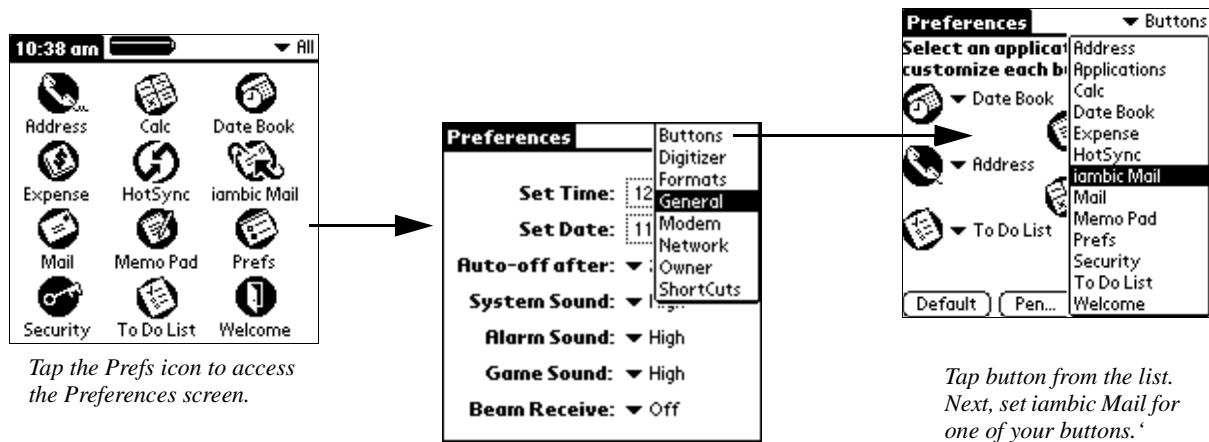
10:38 am ▾ All

Address Calc Date Book
Expense HotSync iambic Mail
Mail Memo Pad Prefs
Security To Do List Welcome

*Tap the Prefs icon to access the Preferences screen.*

Preferences

Set Time: 12
Set Date: 11
Auto-off after: ▾
System Sound: ▾ High
Alarm Sound: ▾ High
Game Sound: ▾ High
Beam Receive: ▾ Off

Buttons
Digitizer
Formats
General
Modem
Network
Owner
ShortCuts

Preferences ▾ Buttons

Select an applicat
customize each b

▾ Date Book
▾ Address
▾ To Do List

Default Pen...

Address
Applications
Calc
Date Book
Expense
HotSync
iambic Mail
Mail
Memo Pad
Prefs
Security
To Do List
Welcome

*Tap button from the list. Next, set iambic Mail for one of your buttons.'*